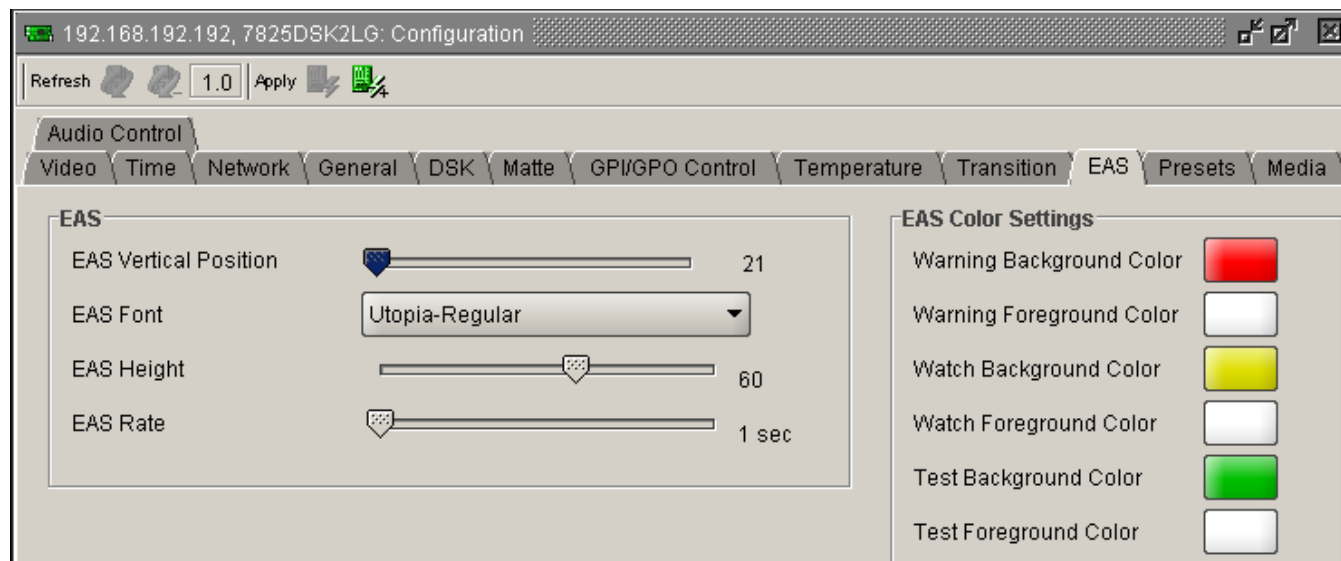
192.168.192.192, 7825DSK2LG: Configuration

Refresh 1.0 Apply

Audio Control
Video Time Network General DSK Matte GPI/GPO Control Temperature Transition EAS Presets Media

EAS
EAS Vertical Position 21
EAS Font Utopia-Regular
EAS Height 60
EAS Rate 1 sec

EAS Color Settings
Warning Background Color
Warning Foreground Color
Watch Background Color
Watch Foreground Color
Test Background Color
Test Foreground Color